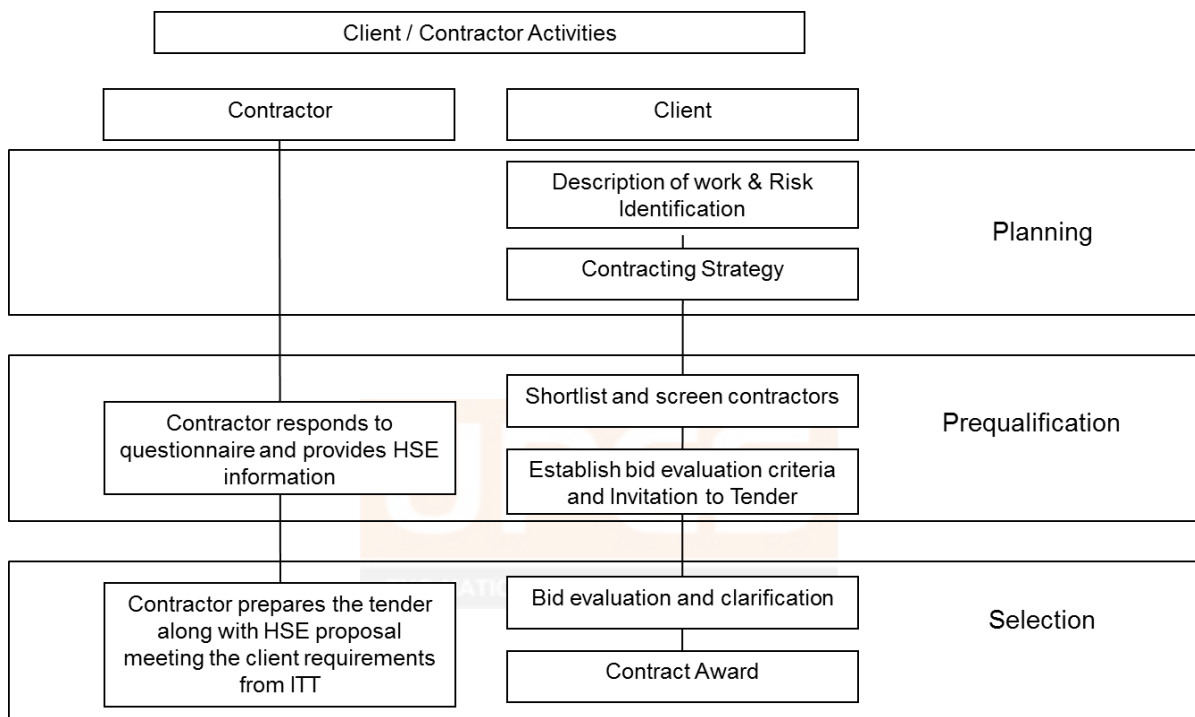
Client / Contractor Activities

Contractor

Client

Description of work & Risk Identification

Contracting Strategy

Planning

Shortlist and screen contractors

Contractor responds to questionnaire and provides HSE information

Establish bid evaluation criteria and Invitation to Tender

Prequalification

Contractor prepares the tender along with HSE proposal meeting the client requirements from ITT

Bid evaluation and clarification

Contract Award

Selection